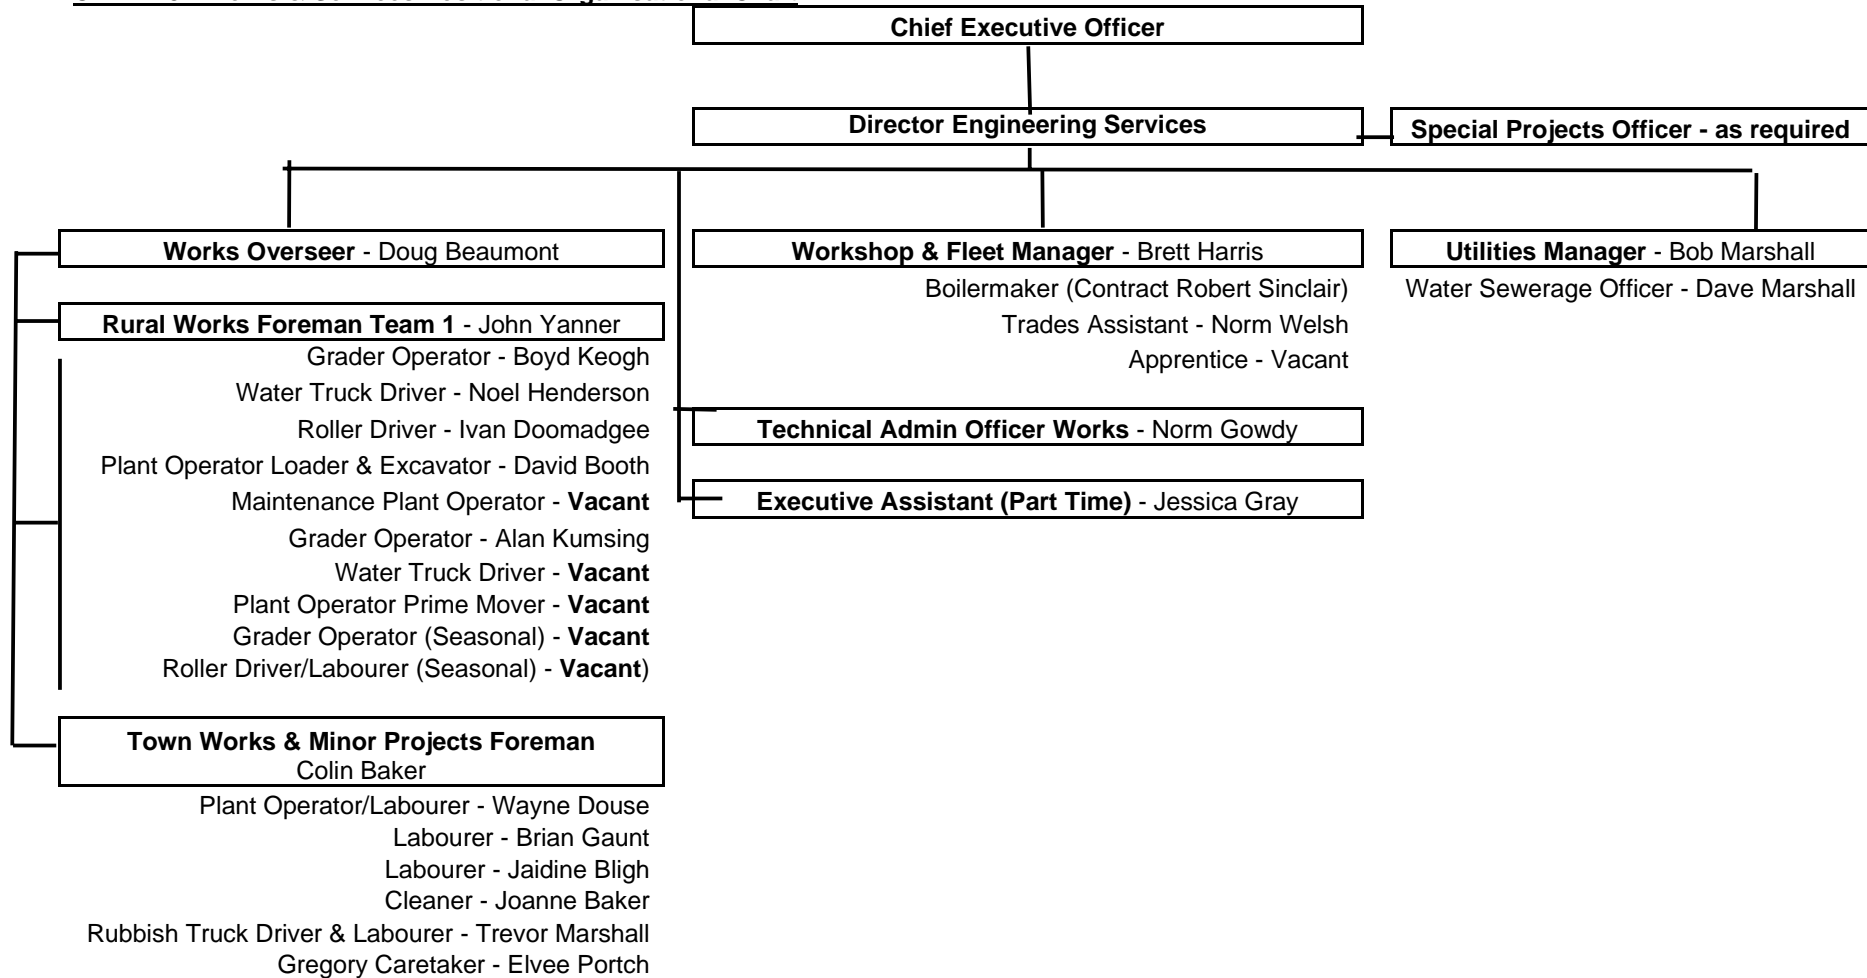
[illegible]

Chief Executive Officer

Director Engineering Services

Special Projects Officer - as required

Works Overseer - Doug Beaumont

Rural Works Foreman Team 1 - John Yanner
Grader Operator - Boyd Keogh
Water Truck Driver - Noel Henderson
Roller Driver - Ivan Doomadgee
Plant Operator Loader & Excavator - David Booth
Maintenance Plant Operator - Vacant
Grader Operator - Alan Kumsing
Water Truck Driver - Vacant
Plant Operator Prime Mover - Vacant
Grader Operator (Seasonal) - Vacant
Roller Driver/Labourer (Seasonal) - Vacant)

Town Works & Minor Projects Foreman
Colin Baker
Plant Operator/Labourer - Wayne Douse
Labourer - Brian Gaunt
Labourer - Jaidine Bligh
Cleaner - Joanne Baker
Rubbish Truck Driver & Labourer - Trevor Marshall
Gregory Caretaker - Elvee Portch

Workshop & Fleet Manager - Brett Harris
Boilermaker (Contract Robert Sinclair)
Trades Assistant - Norm Welsh
Apprentice - Vacant

Technical Admin Officer Works - Norm Gowdy

Executive Assistant (Part Time) - Jessica Gray

Utilities Manager - Bob Marshall
Water Sewerage Officer - Dave Marshall